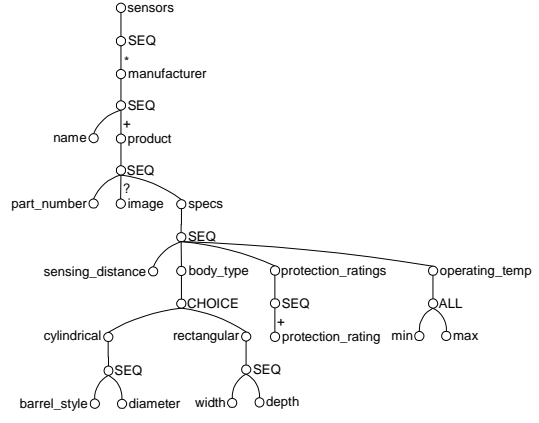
sensors
SEQ
*
manufacturer
SEQ
name
+
product
SEQ
part_number
?
image
specs
SEQ
sensing_distance
body_type
protection_ratings
operating_temp
CHOICE
SEQ
ALL
cylindrical
rectangular
+
protection_rating
min
max
SEQ
SEQ
barrel_style
diameter
width
depth